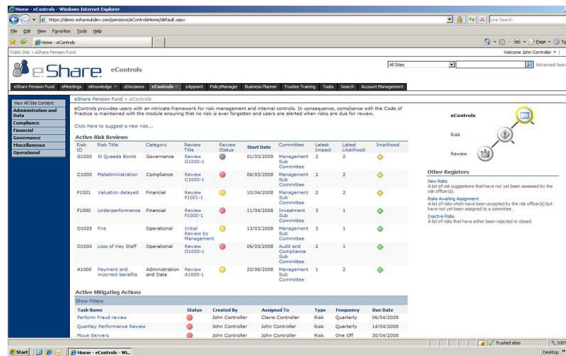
Home - eControls - Windows Internet Explorer

https://demo.eshareuklev.com/pensions/eControls/Home/default.aspx

Live Search

File Edit View Favorites Tools Help

Home - eControls

Page Tools

Public Site > eShare Pension Fund

Welcome John Controller

eShare eControls

All Sites

Advanced Search

eShare Pension Fund | eMeetings | eKnowledge | eDecisions | eControls | eAppoint | PolicyManager | Business Planner | Trustee Training | Tasks | Search | Account Management

View All Site Content

Administration and Data

Compliance

Financial

Governance

Miscellaneous

Operational

eShare Pension Fund > eControls

eControls provides users with an intricate framework for risk management and internal controls. In consequence, compliance with the Code of Practice is maintained with the module ensuring that no risk is ever alerted when users are alerted when risks are due for review.

Click here to suggest a new risk....

Active Risk Reviews

| Risk ID | Title | Category | Review Title | Review Status | Start Date | Committee | Latest Impact | Latest Likelihood | Impact |
|---|---|---|---|---|---|---|---|---|---|
| G1000 | Al Queada Bomb | Governance | Review G1000-1 | | 01/03/2009 | Management Sub Committee | 2 | 2 | |
| C1000 | Maladministration | Compliance | Review C1000-1 | | 09/03/2008 | Management Sub Committee | 2 | 2 | |
| F1001 | Valuation delayed | Financial | Review F1001-1 | | 10/04/2008 | Management Sub Committee | 2 | 2 | |
| F1000 | Underperformance | Financial | Review F1000-1 | | 11/04/2008 | Investment Sub Committee | 3 | 1 | |
| O1001 | Fire | Operational | Initial Review by Management | | 13/03/2008 | Management Sub Committee | 3 | 1 | |
| O1000 | Loss of Key Staff | Operational | Review O1000-1 | | 09/03/2008 | Audit and Compliance Sub Committee | 2 | 1 | |
| A1000 | Payment and incorrect benefits | Administration and Data | Review A1000-1 | | 20/06/2008 | Management Sub Committee | 1 | 2 | |

Active Mitigating Actions

Show Filters

| Task Name | Status | Created By | Assigned To | Type | Frequency | Due Date |
|---|---|---|---|---|---|---|
| Perform Fraud review | | John Controller | Claire Controller | Risk | Quarterly | 06/04/2008 |
| Quarterly Performance Review | | John Controller | John Controller | Risk | Quarterly | 14/04/2008 |
| Move Servers | | John Controller | John Controller | Risk | One Off | 20/04/2008 |

eControls

Risk

Review

Other Registers

New Risks
A list of risk suggestions that have not yet been assessed by the risk officer(s).

Risks Awaiting Assignment
A list of risks which have been accepted by the risk officer(s) but have not yet been assigned to a committee.

Inactive Risks
A list of risks that have either been rejected or closed.

Trusted sites

100%

Start

Home - eControls - Wi...

Desktop